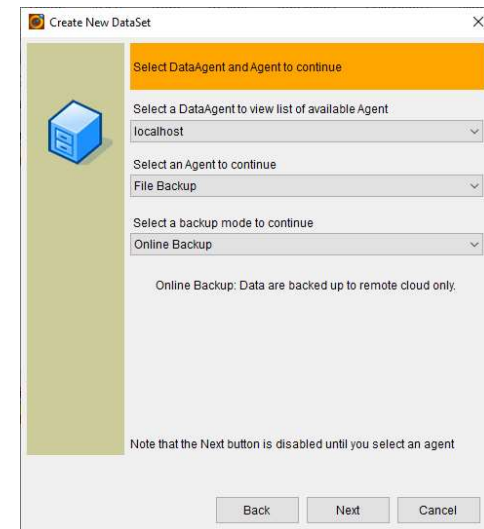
Create New DataSet
×
Select DataAgent and Agent to continue
Select a DataAgent to view list of available Agent
localhost
Select an Agent to continue
File Backup
Select a backup mode to continue
Online Backup
Online Backup: Data are backed up to remote cloud only.
Note that the Next button is disabled until you select an agent
Back
Next
Cancel